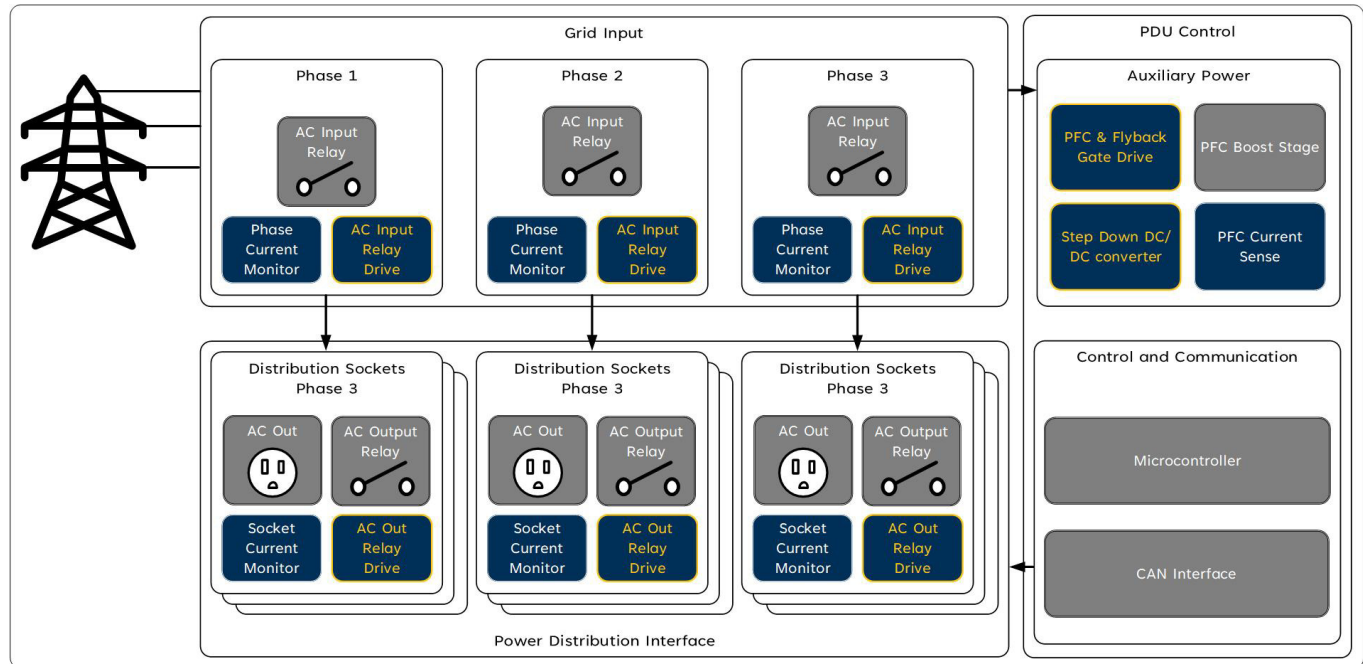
Grid Input

Phase 1

AC Input Relay

Phase Current Monitor

AC Input Relay Drive

Phase 2

AC Input Relay

Phase Current Monitor

AC Input Relay Drive

Phase 3

AC Input Relay

Phase Current Monitor

AC Input Relay Drive

PDU Control

Auxiliary Power

PFC & Flyback Gate Drive

PFC Boost Stage

Step Down DC/ DC converter

PFC Current Sense

Distribution Sockets Phase 3

AC Out

AC Output Relay

Socket Current Monitor

AC Out Relay Drive

Distribution Sockets Phase 3

AC Out

AC Output Relay

Socket Current Monitor

AC Out Relay Drive

Distribution Sockets Phase 3

AC Out

AC Output Relay

Socket Current Monitor

AC Out Relay Drive

Power Distribution Interface

Control and Communication

Microcontroller

CAN Interface